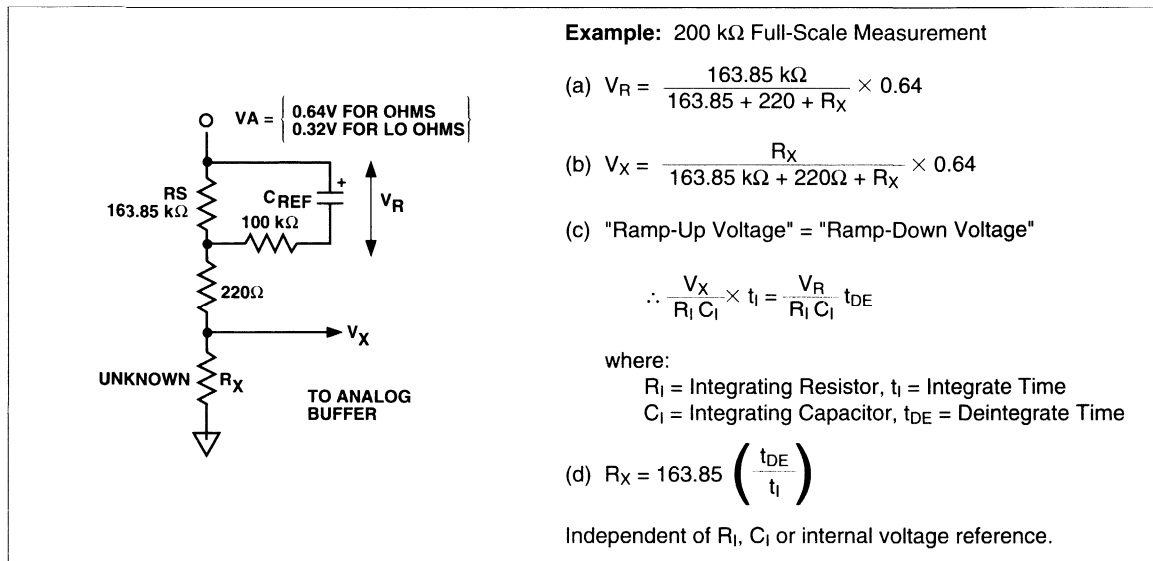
VA = $\left\{ \begin{array}{l} \text{0.64V FOR OHMS} \\ \text{0.32V FOR LO OHMS} \end{array} \right\}$

RS
163.85 kΩ

$C_{REF}$

+

100 kΩ

$V_R$

220Ω

$V_X$

UNKNOWN $R_X$

TO ANALOG BUFFER

**Example:** 200 kΩ Full-Scale Measurement

(a) $V_R = \frac{163.85\ k\Omega}{163.85 + 220 + R_X} \times 0.64$

(b) $V_X = \frac{R_X}{163.85\ k\Omega + 220\Omega + R_X} \times 0.64$

(c) "Ramp-Up Voltage" = "Ramp-Down Voltage"

$\therefore \frac{V_X}{R_I\,C_I} \times t_I = \frac{V_R}{R_I\,C_I}\ t_{DE}$

where:
$R_I$ = Integrating Resistor, $t_I$ = Integrate Time
$C_I$ = Integrating Capacitor, $t_{DE}$ = Deintegrate Time

(d) $R_X = 163.85 \left( \frac{t_{DE}}{t_I} \right)$

Independent of $R_I$, $C_I$ or internal voltage reference.